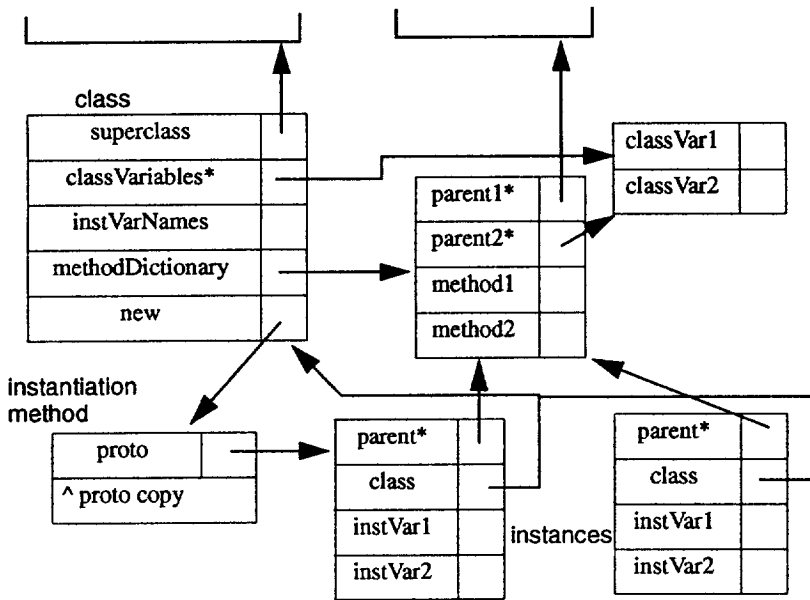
class

superclass

classVariables*

instVarNames

methodDictionary

new

classVar1

classVar2

parent1*

parent2*

method1

method2

instantiation method

proto

^ proto copy

parent*

class

instVar1

instVar2

instances

parent*

class

instVar1

instVar2